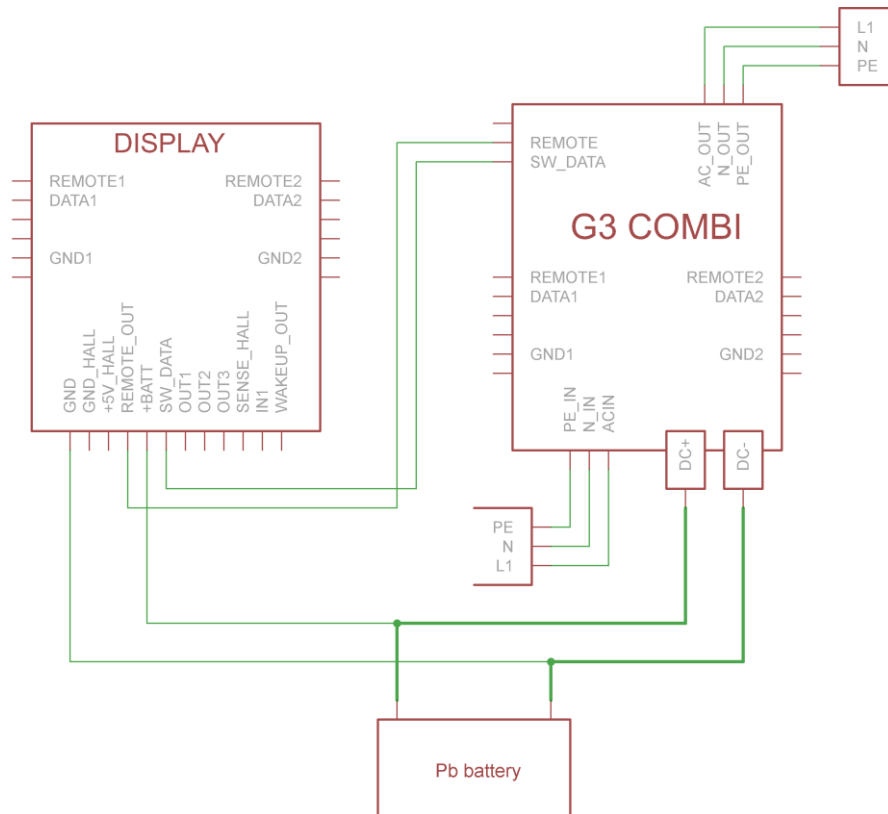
L1
N
PE

DISPLAY

REMOTE1
DATA1
GND1
REMOTE2
DATA2
GND2

GND
GND_HALL
+5V_HALL
REMOTE_OUT
+BATT
SW_DATA
OUT1
OUT2
OUT3
SENSE_HALL
IN1
WAKEUP_OUT

REMOTE
SW_DATA
AC_OUT
N_OUT
PE_OUT

G3 COMBI

REMOTE1
DATA1
GND1
REMOTE2
DATA2
GND2

PE_IN
N_IN
ACIN
DC+
DC-

PE
N
L1

Pb battery